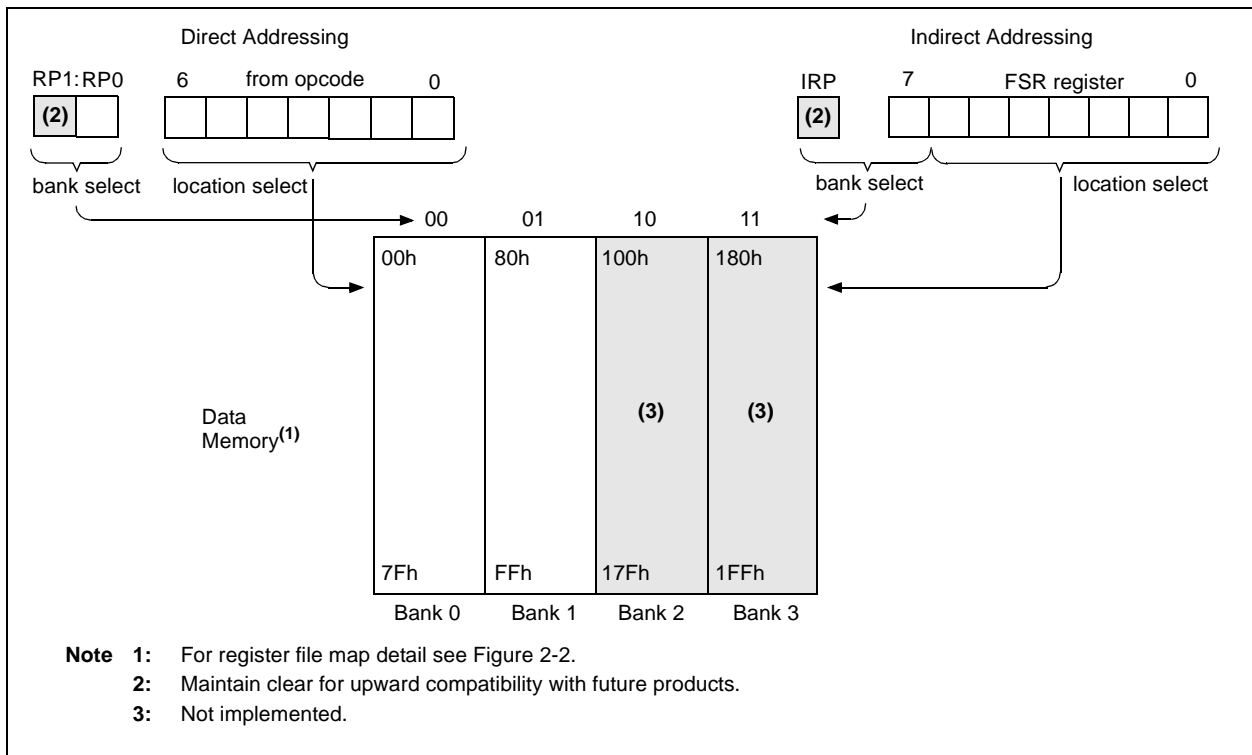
Direct Addressing

Indirect Addressing

RP1:RP0

6

from opcode

0

IRP

7

FSR register

0

(2)

(2)

bank select

location select

bank select

location select

00

01

10

11

00h

80h

100h

180h

Data Memory$^{(1)}$

(3)

(3)

7Fh

FFh

17Fh

1FFh

Bank 0

Bank 1

Bank 2

Bank 3

**Note 1:** For register file map detail see Figure 2-2.

**2:** Maintain clear for upward compatibility with future products.

**3:** Not implemented.